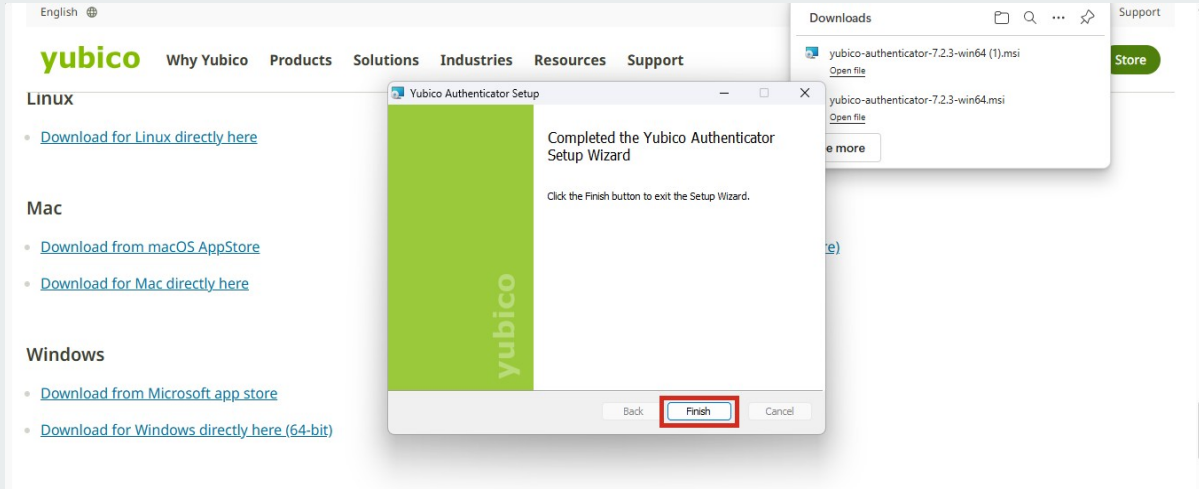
English

yubico Why Yubico Products Solutions Industries Resources Support

Support

Store

Linux

Download for Linux directly here

Mac

Download from macOS AppStore

Download for Mac directly here

Windows

Download from Microsoft app store

Download for Windows directly here (64-bit)

re)

Yubico Authenticator Setup

Completed the Yubico Authenticator Setup Wizard

Click the Finish button to exit the Setup Wizard.

yubico

Back Finish Cancel

Downloads

yubico-authenticator-7.2.3-win64 (1).msi
Open file

yubico-authenticator-7.2.3-win64.msi
Open file

e more